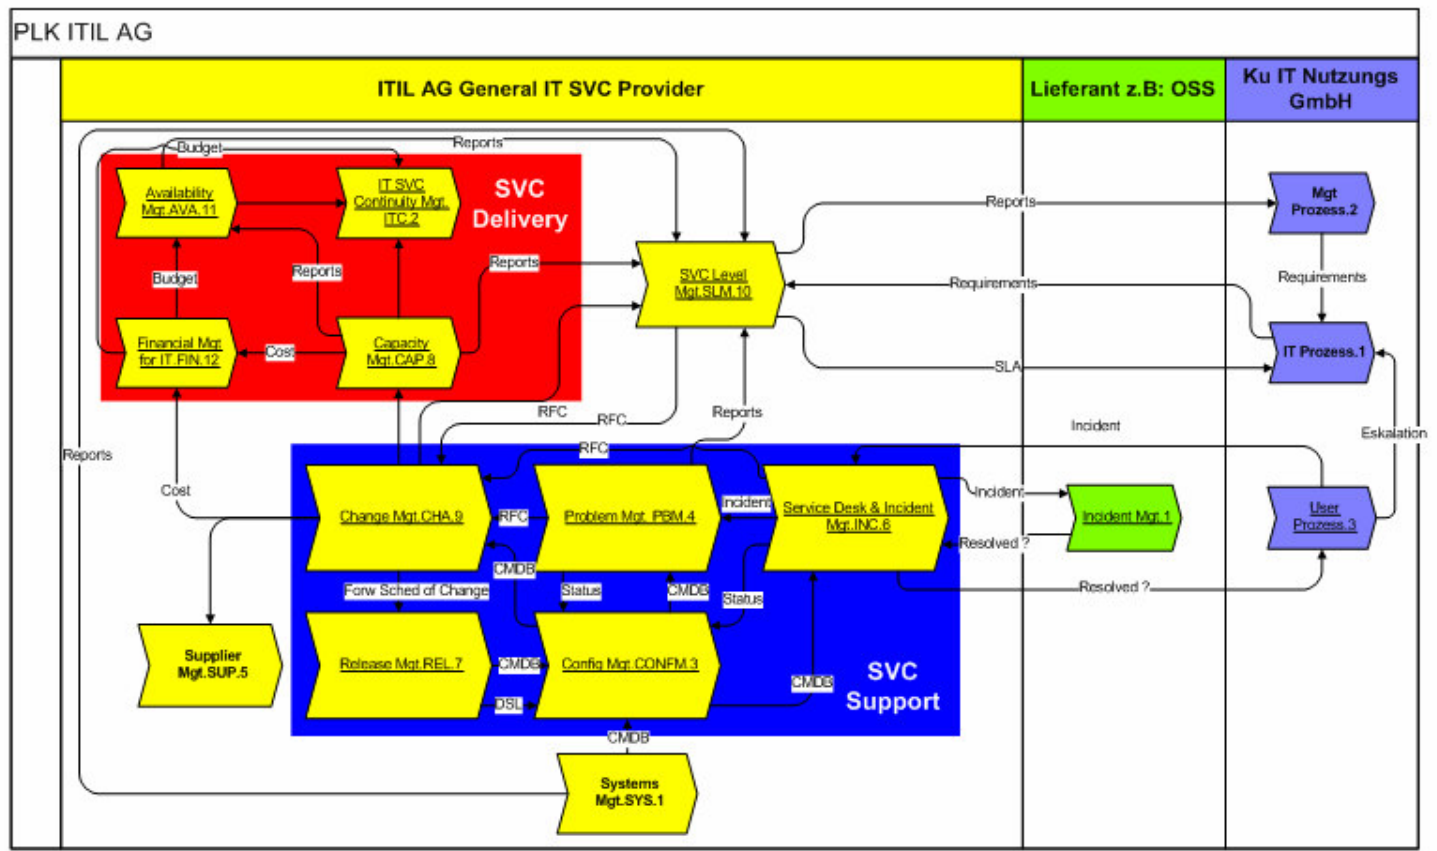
PLK ITIL AG

ITIL AG General IT SVC Provider

Lieferant z.B: OSS

Ku IT Nutzungs GmbH

Budget

Reports

Availability Mgt.AVA.11

IT SVC Continuity Mgt. ITC.2

SVC Delivery

Reports

Mgt Prozess.2

Budget

Reports

Reports

SVC Level Mgt.SLM.10

Requirements

Requirements

Financial Mgt for IT.FIN.12

Cost

Capacity Mgt.CAP.8

IT Prozess.1

SLA

RFC

RFC

Reports

Incident

Reports

Eskalation

RFC

Cost

Change Mgt.CHA.9

RFC

Problem Mgt. PBM.4

Incident

Service Desk & Incident Mgt.INC.6

Incident

Incident Mgt.1

User Prozess.3

Resolved ?

CMDB

Forw Sched of Change

Status

CMDB

Status

Resolved ?

Supplier Mgt.SUP.5

Release Mgt.REL.7

CMDB

Config Mgt.CONFM.3

CMDB

SVC Support

DSL

CMDB

Systems Mgt.SYS.1